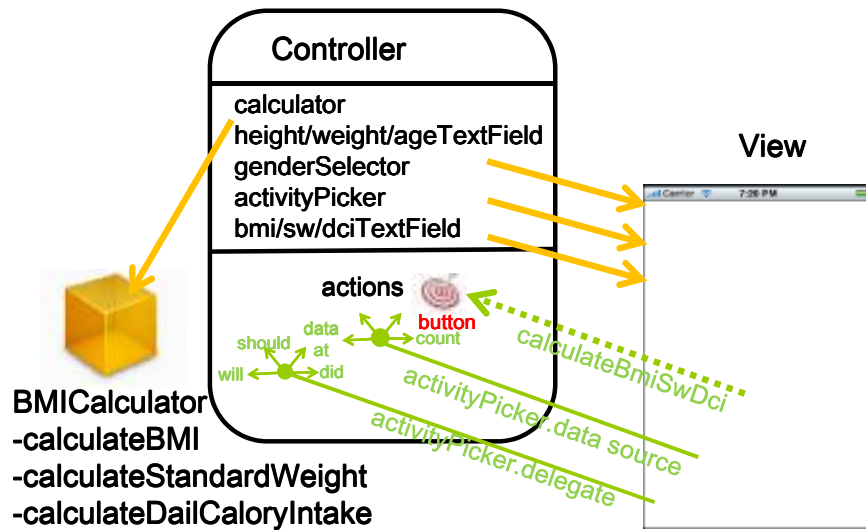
Controller

calculator
height/weight/ageTextField
genderSelector
activityPicker
bmi/sw/dciTextField

View

Carrier 7:26 PM

actions

button

should
data
at
count
will
did

calculateBmiSwDci

activityPicker.data source

activityPicker.delegate

BMICalculator
-calculateBMI
-calculateStandardWeight
-calculateDailCaloryIntake